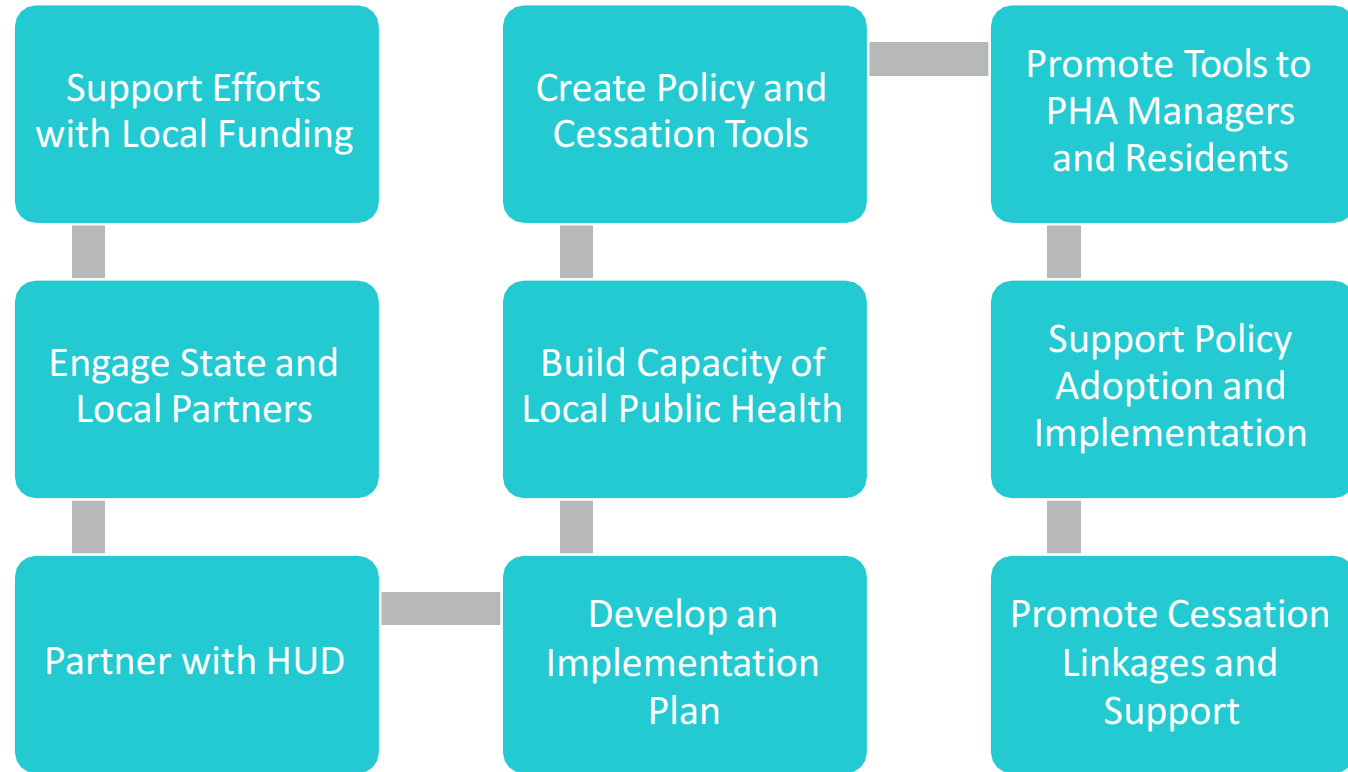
Support Efforts with Local Funding

Engage State and Local Partners

Partner with HUD

Develop an Implementation Plan

Build Capacity of Local Public Health

Create Policy and Cessation Tools

Promote Tools to PHA Managers and Residents

Support Policy Adoption and Implementation

Promote Cessation Linkages and Support